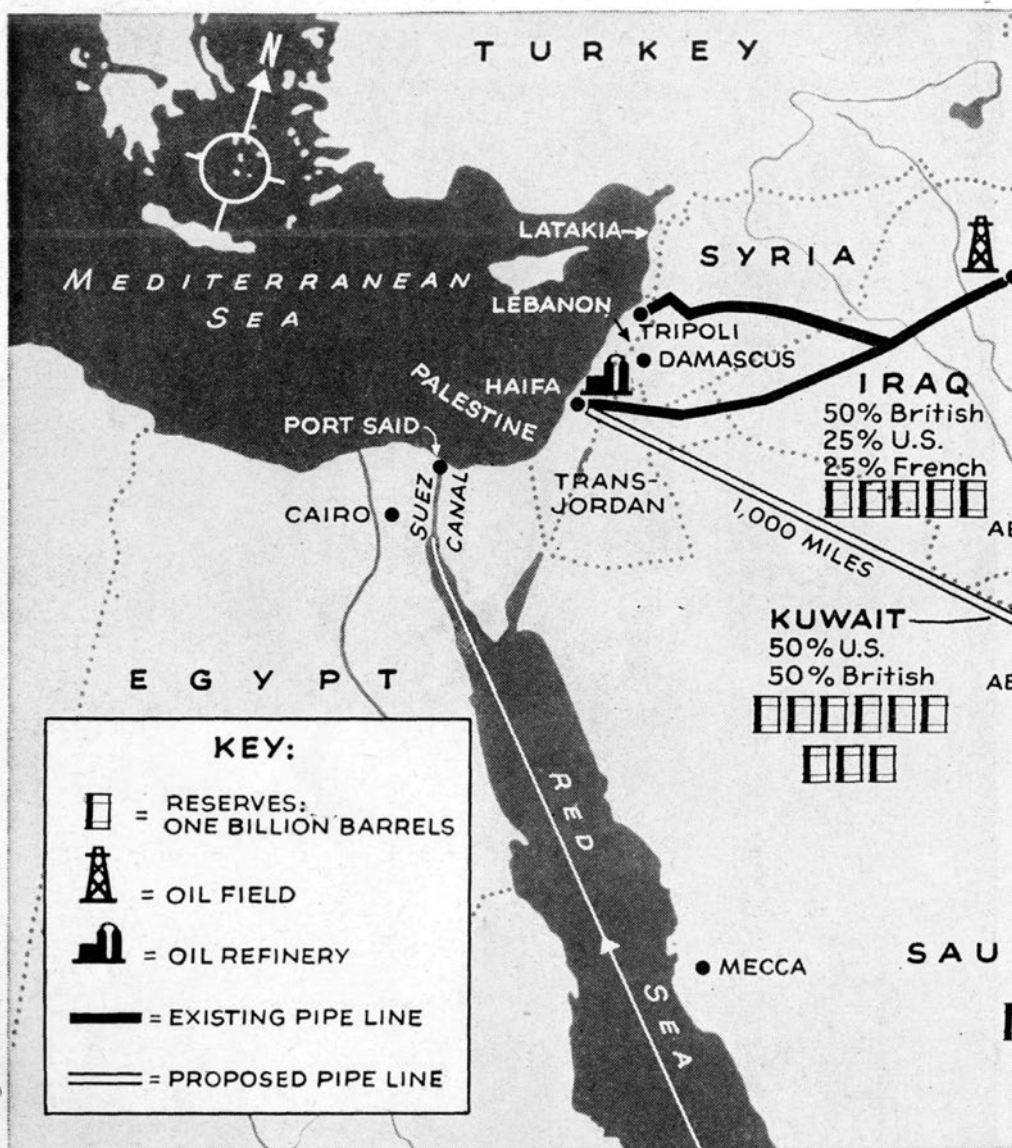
TURKEY

N

MEDITERRANEAN SEA

LATAKIA

SYRIA

LEBANON

TRIPOLI

DAMASCUS

HAIFA

PALESTINE

IRAQ
50% British
25% U.S.
25% French

PORT SAID

CAIRO

SUEZ CANAL

TRANS-JORDAN

1,000 MILES

AB

KUWAIT
50% U.S.
50% British

AB

EGYPT

KEY:
= RESERVES: ONE BILLION BARRELS
= OIL FIELD
= OIL REFINERY
= EXISTING PIPE LINE
= PROPOSED PIPE LINE

RED SEA

MECCA

SAU